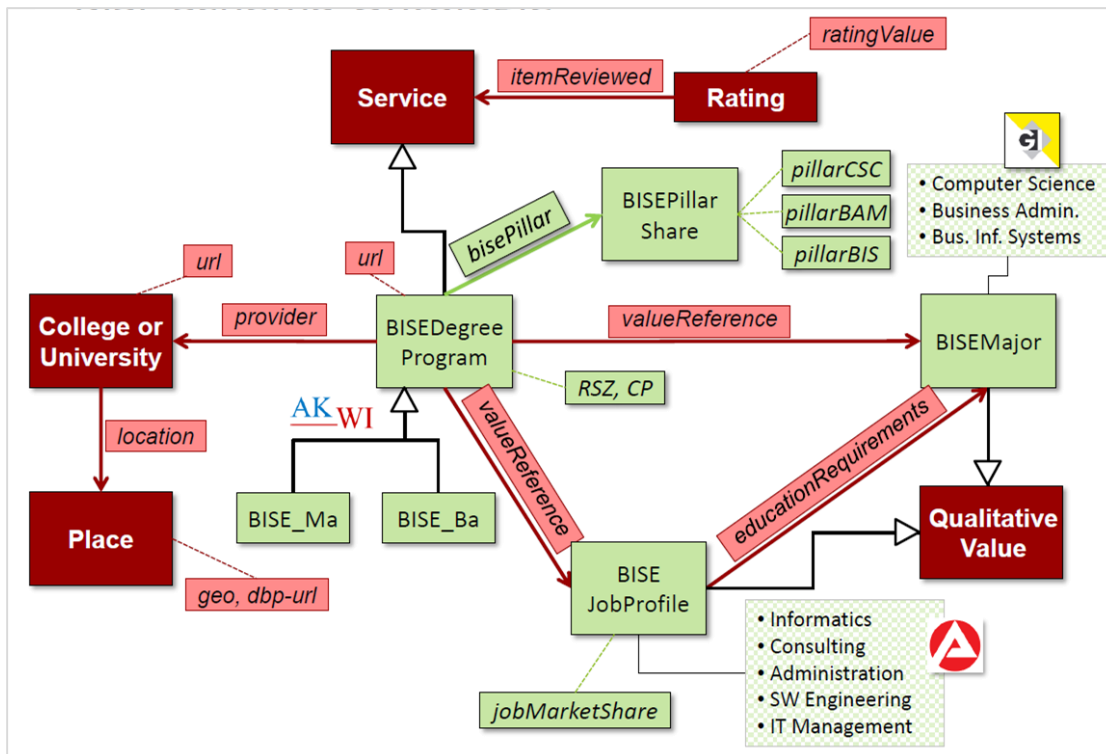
ratingValue

itemReviewed

Service

Rating

BISEPillar Share

pillarCSC

pillarBAM

pillarBIS

bisePillar

• Computer Science
• Business Admin.
• Bus. Inf. Systems

url

url

College or University

provider

BISEDegree Program

valueReference

BISEMajor

RSZ, CP

AK WI

location

valueReference

educationRequirements

BISE_Ma

BISE_Ba

Place

Qualitative Value

BISE JobProfile

geo, dbp-url

• Informatics
• Consulting
• Administration
• SW Engineering
• IT Management

jobMarketShare